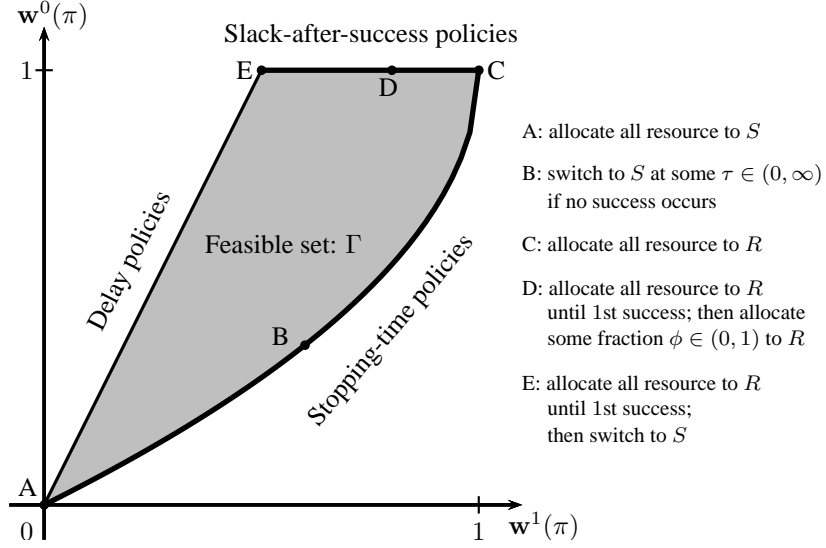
$\mathbf{w}^0(\pi)$

Slack-after-success policies

1

E D C

Delay policies

Feasible set: $\Gamma$

Stopping-time policies

B

A

0

1 $\mathbf{w}^1(\pi)$

A: allocate all resource to $S$

B: switch to $S$ at some $\tau \in (0, \infty)$ if no success occurs

C: allocate all resource to $R$

D: allocate all resource to $R$ until 1st success; then allocate some fraction $\phi \in (0, 1)$ to $R$

E: allocate all resource to $R$ until 1st success; then switch to $S$